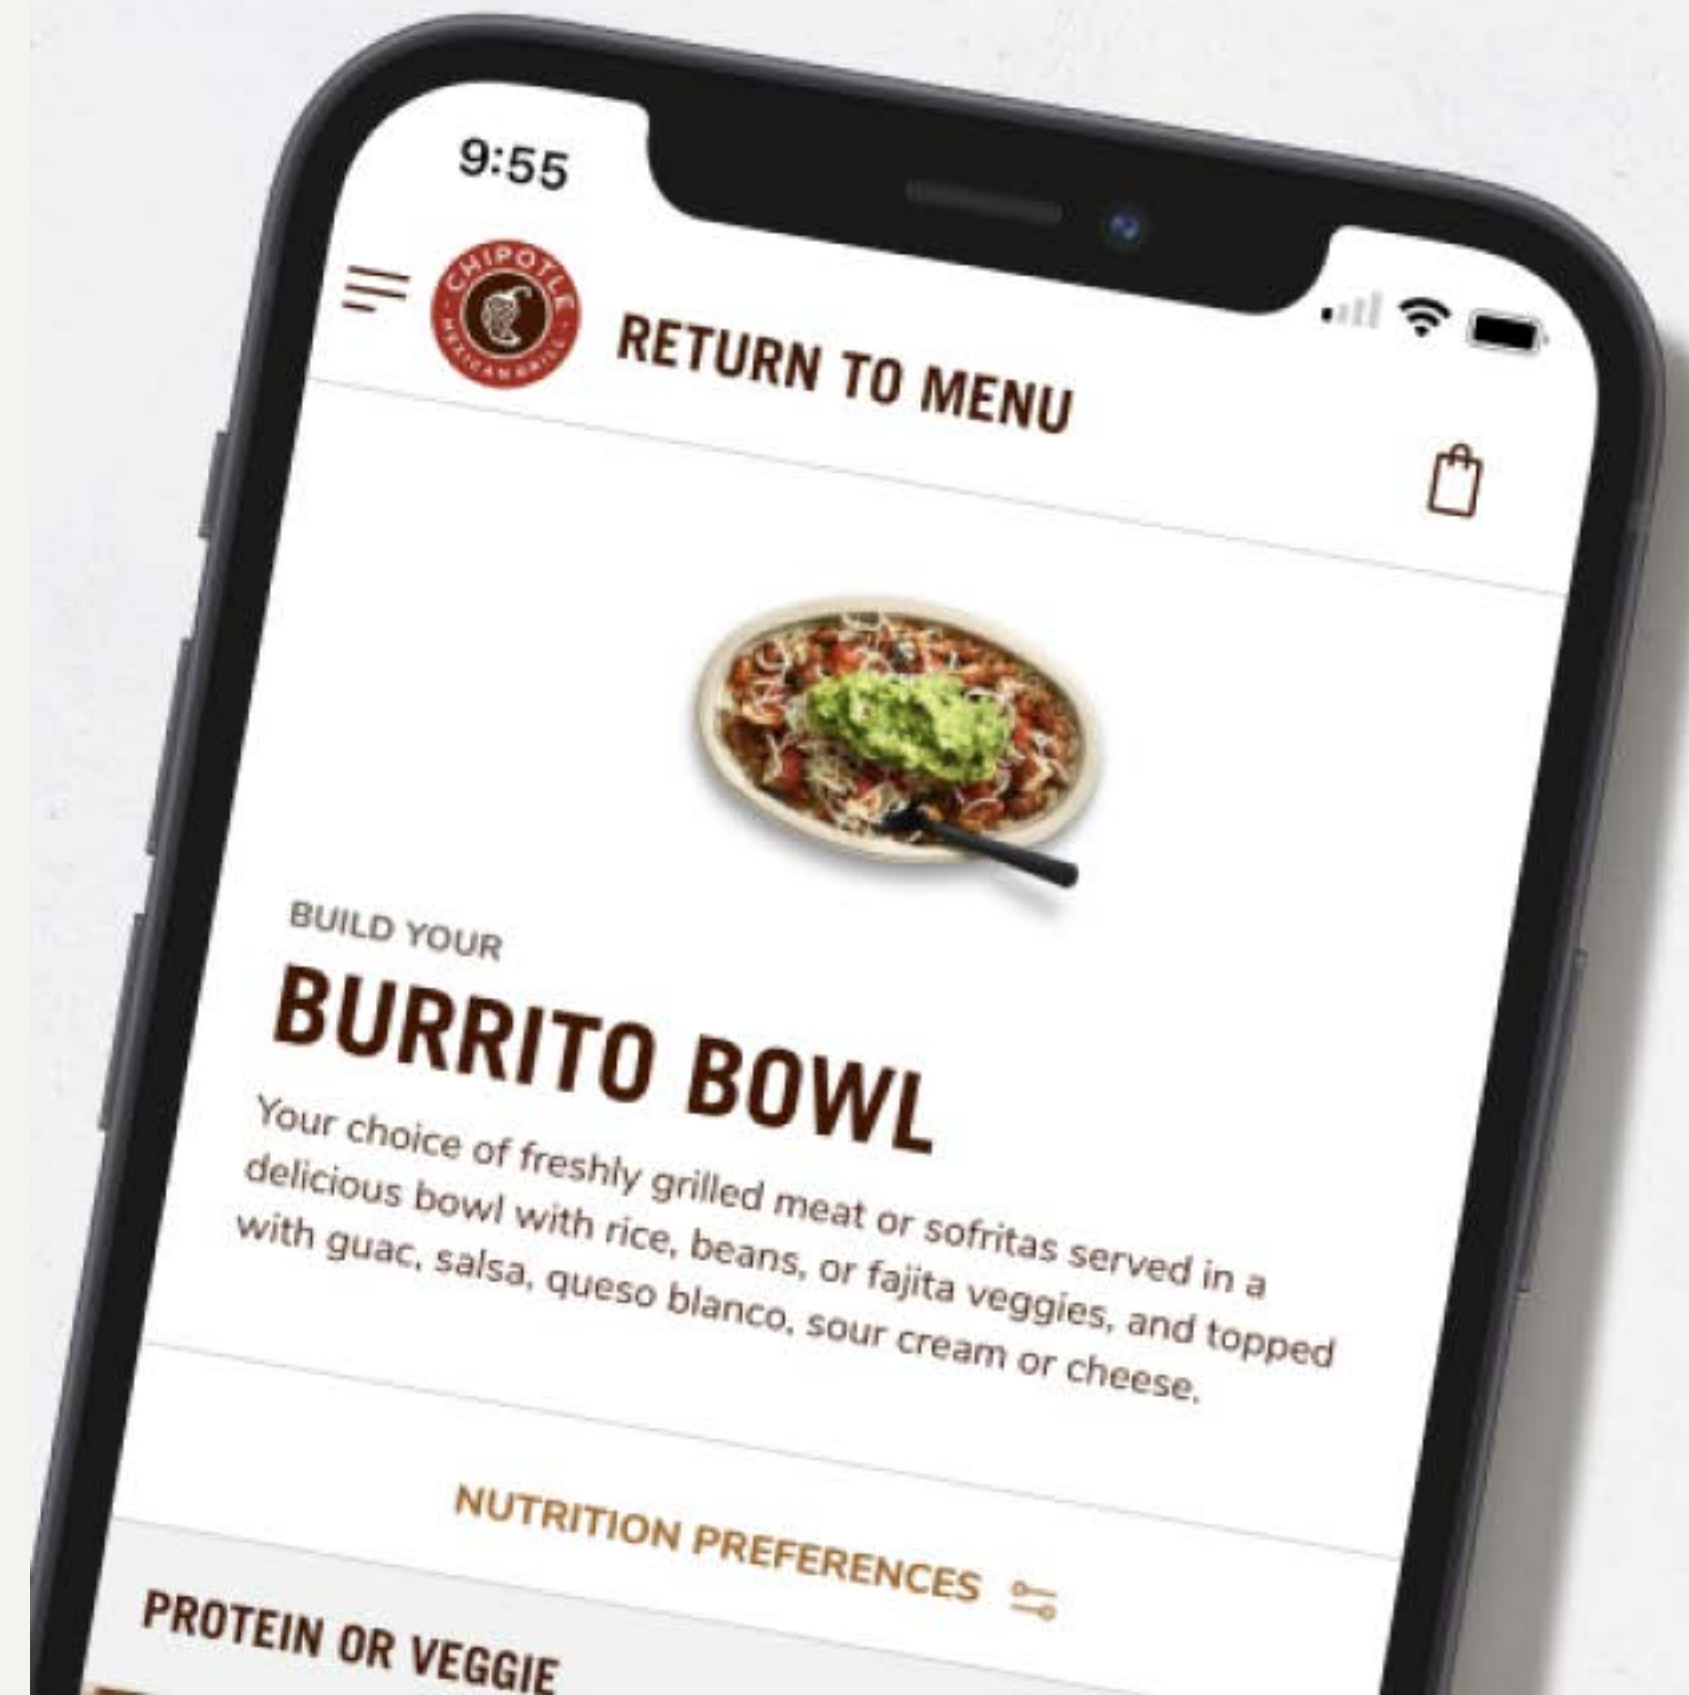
9:55

CHIPOTLE MEXICAN GRILL

RETURN TO MENU

BUILD YOUR

BURRITO BOWL

Your choice of freshly grilled meat or sofritas served in a delicious bowl with rice, beans, or fajita veggies, and topped with guac, salsa, queso blanco, sour cream or cheese.

NUTRITION PREFERENCES

PROTEIN OR VEGGIE